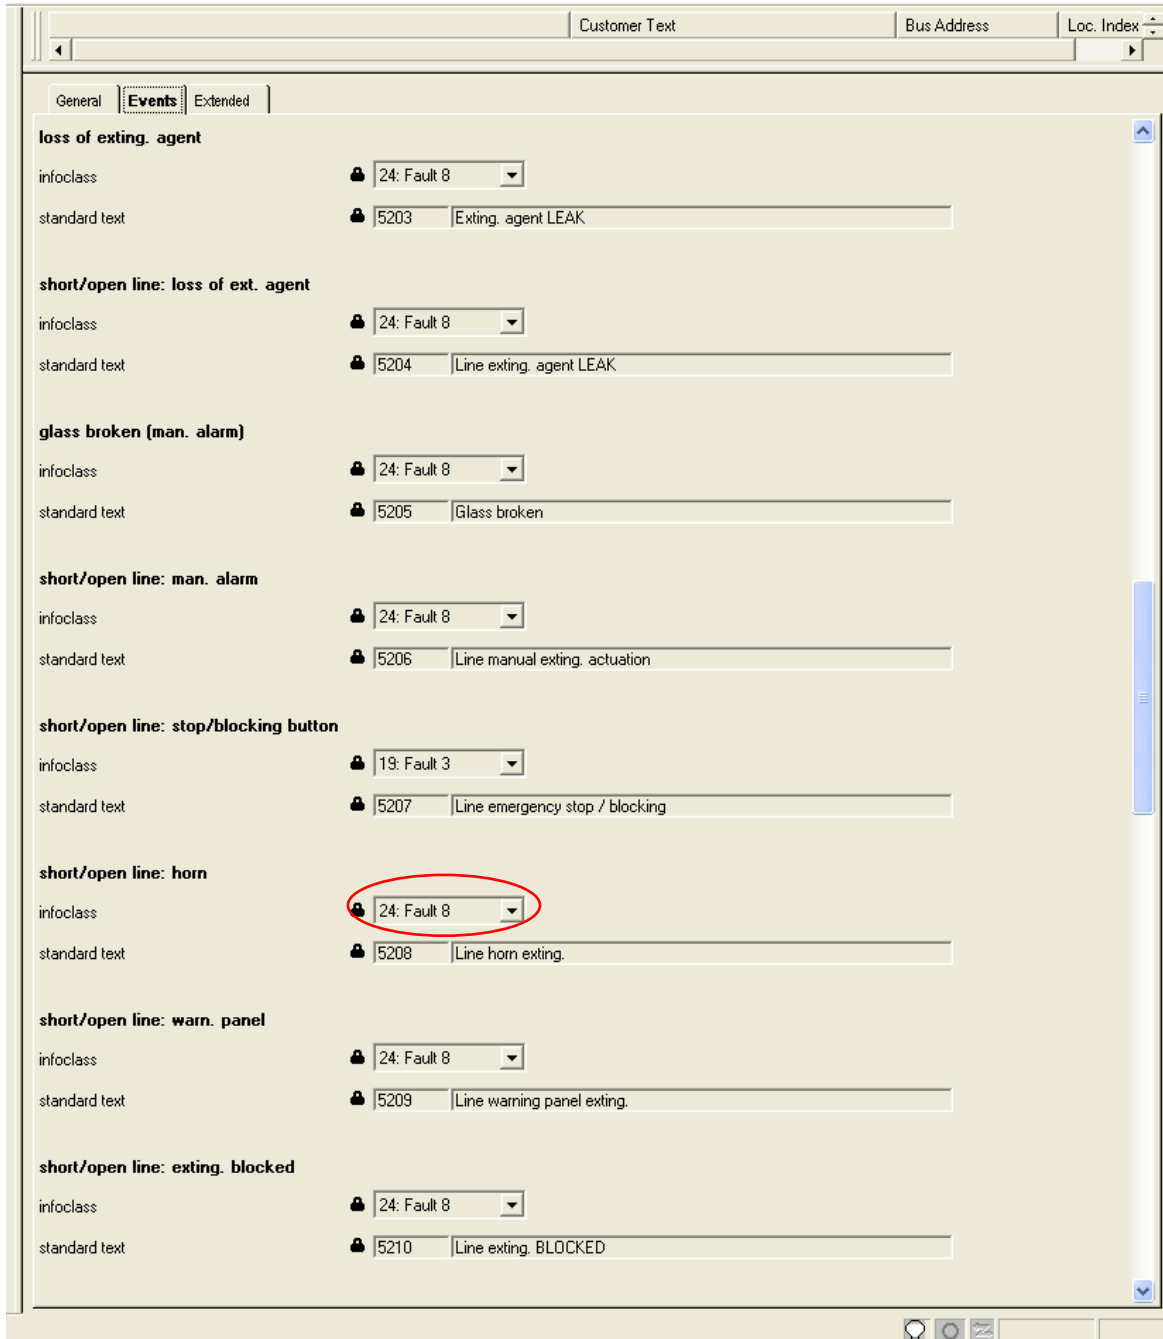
Customer Text | Bus Address | Loc. Index

General | Events | Extended

**loss of exting. agent**

infoclass 24: Fault 8

standard text 5203 Exting. agent LEAK

**short/open line: loss of ext. agent**

infoclass 24: Fault 8

standard text 5204 Line exting. agent LEAK

**glass broken (man. alarm)**

infoclass 24: Fault 8

standard text 5205 Glass broken

**short/open line: man. alarm**

infoclass 24: Fault 8

standard text 5206 Line manual exting. actuation

**short/open line: stop/blocking button**

infoclass 19: Fault 3

standard text 5207 Line emergency stop / blocking

**short/open line: horn**

infoclass 24: Fault 8

standard text 5208 Line horn exting.

**short/open line: warn. panel**

infoclass 24: Fault 8

standard text 5209 Line warning panel exting.

**short/open line: exting. blocked**

infoclass 24: Fault 8

standard text 5210 Line exting. BLOCKED